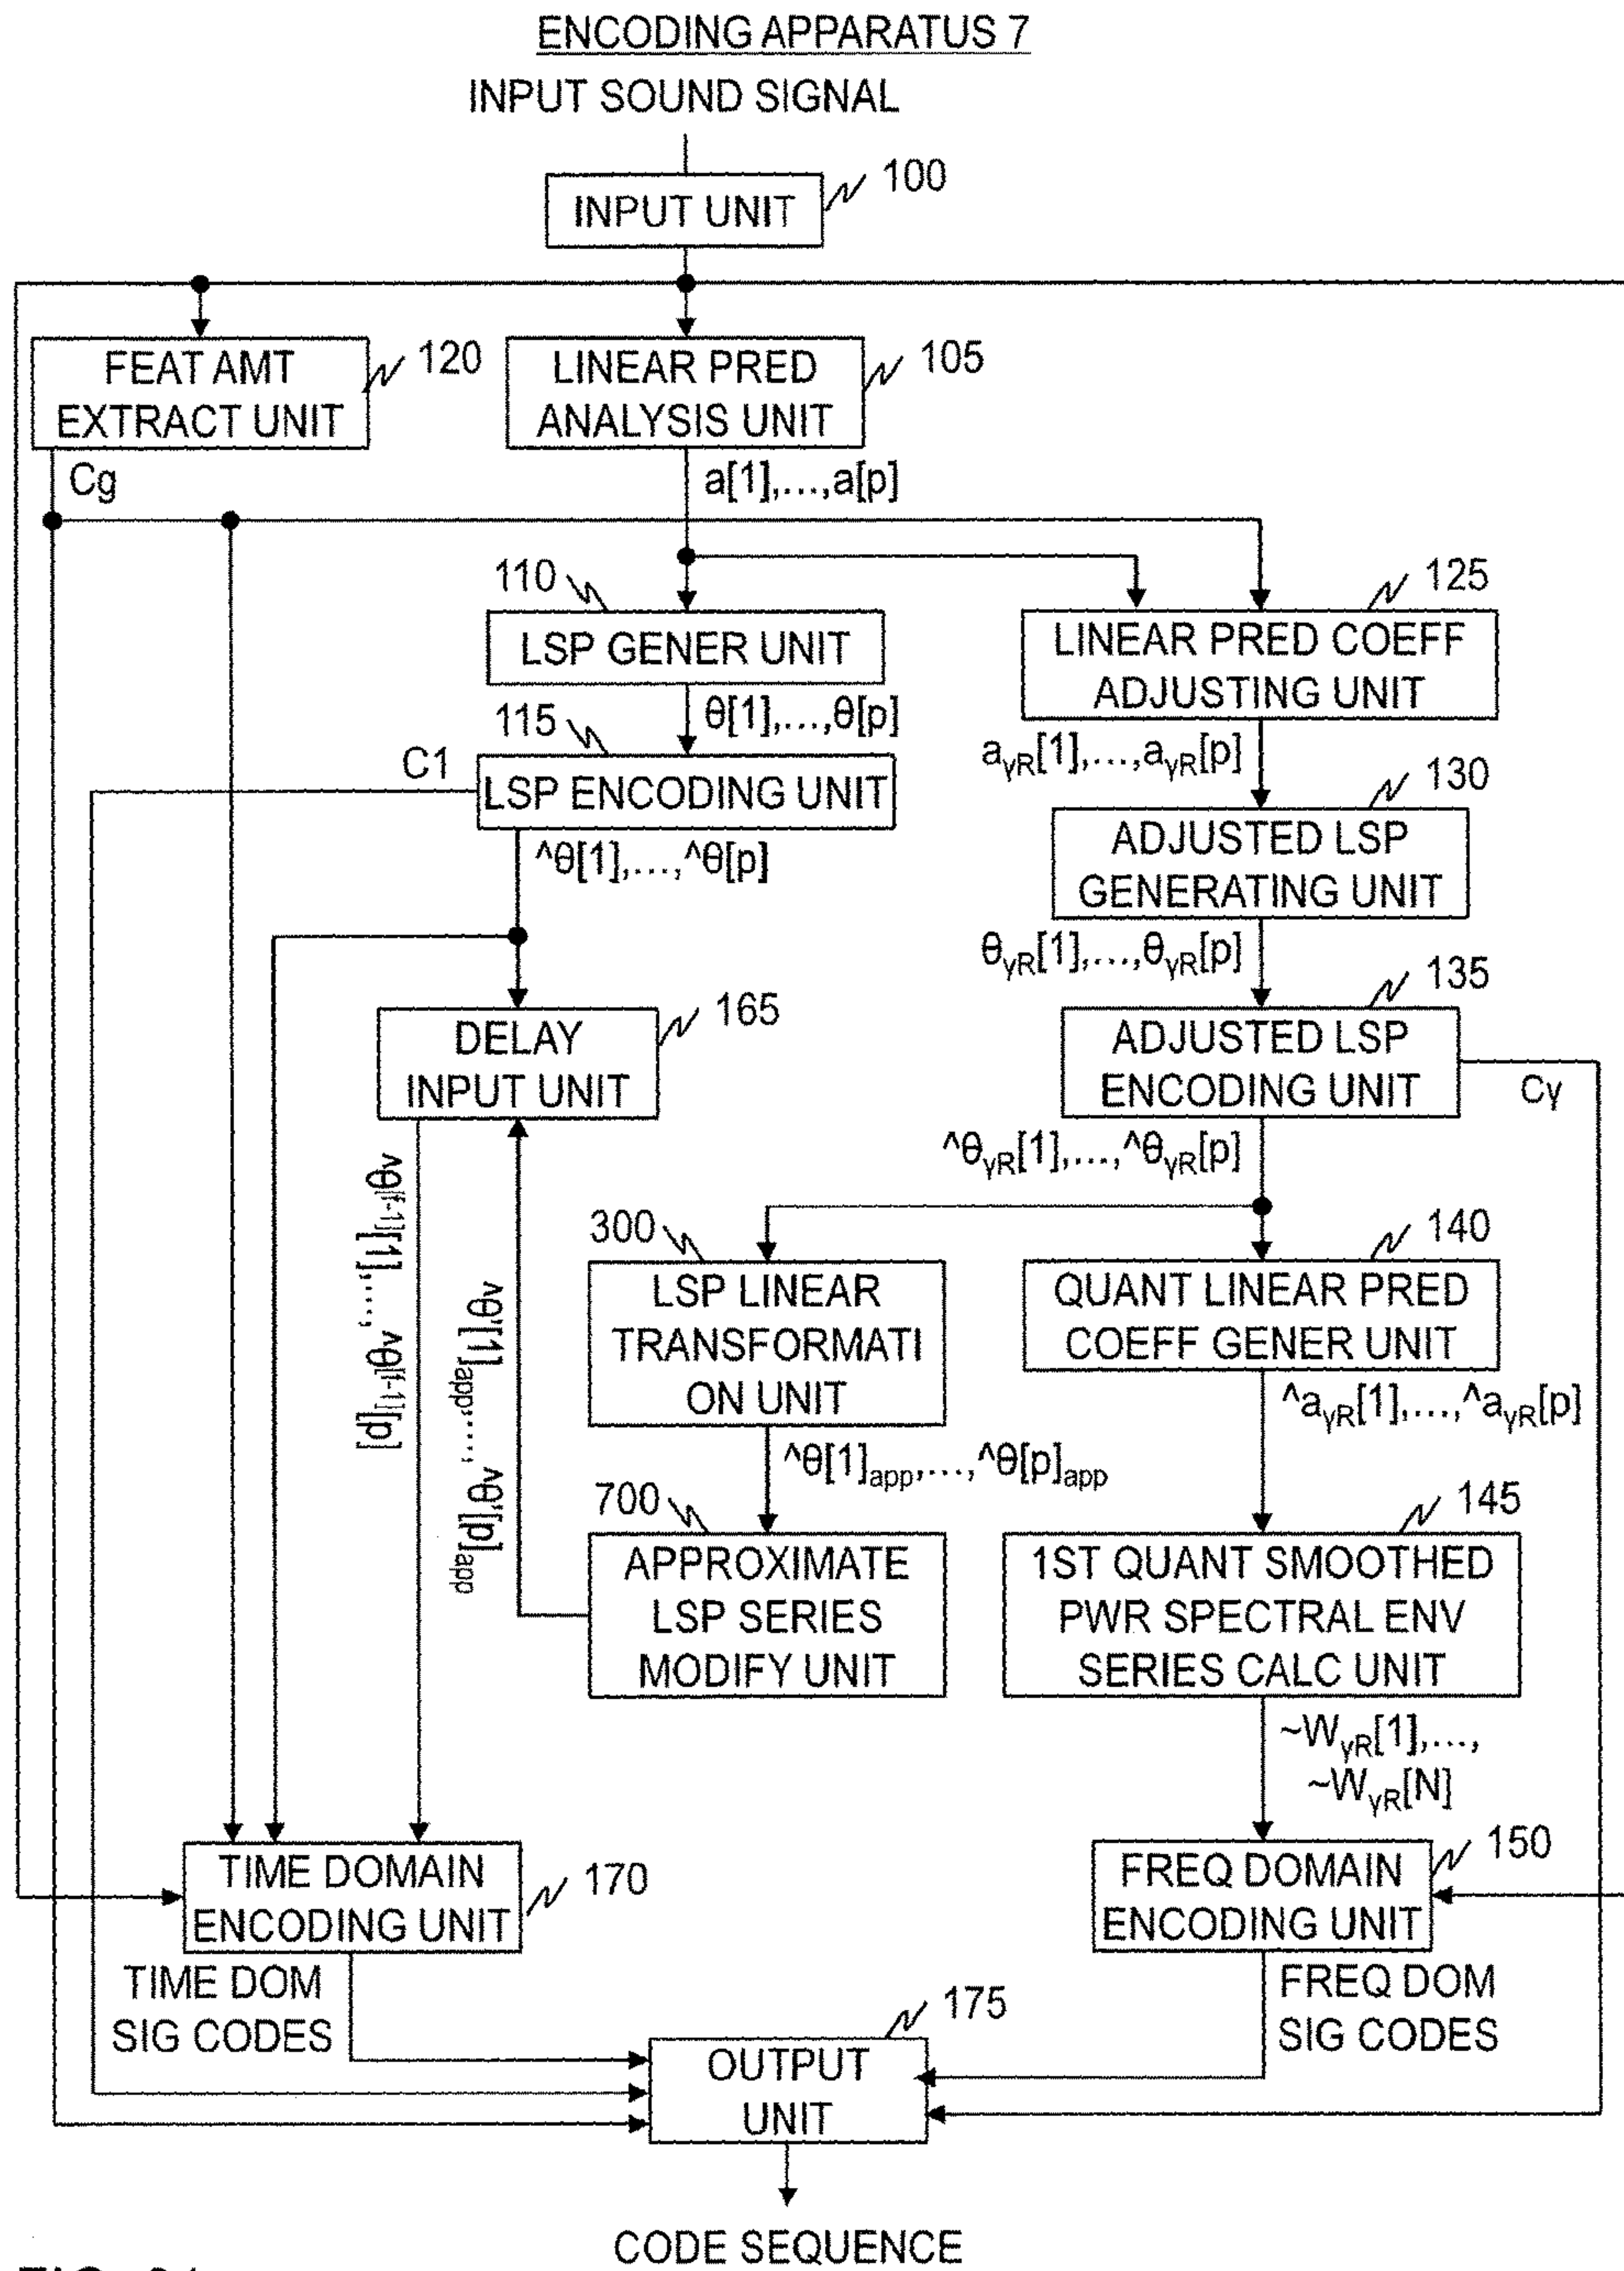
ENCODING APPARATUS 7

INPUT SOUND SIGNAL

INPUT UNIT 100

FEAT AMT EXTRACT UNIT 120

LINEAR PRED ANALYSIS UNIT 105

Cg

a[1],...,a[p]

110

LSP GENER UNIT

125

LINEAR PRED COEFF ADJUSTING UNIT

115

$\theta[1],...,\theta[p]$

C1

LSP ENCODING UNIT

$a_{\gamma R}[1],...,a_{\gamma R}[p]$

130

ADJUSTED LSP GENERATING UNIT

$\hat{}\theta[1],...,\hat{}\theta[p]$

$\theta_{\gamma R}[1],...,\theta_{\gamma R}[p]$

DELAY INPUT UNIT 165

135

ADJUSTED LSP ENCODING UNIT

Cγ

$\hat{}\theta_{\gamma R}[1],...,\hat{}\theta_{\gamma R}[p]$

$\hat{}\theta^{[f-1]}[1],...,\hat{}\theta^{[f-1]}[p]$

$\hat{}\theta'[1]_{app},...,\hat{}\theta'[p]_{app}$

300

LSP LINEAR TRANSFORMATI ON UNIT

140

QUANT LINEAR PRED COEFF GENER UNIT

$\hat{}a_{\gamma R}[1],...,\hat{}a_{\gamma R}[p]$

$\hat{}\theta[1]_{app},...,\hat{}\theta[p]_{app}$

700

APPROXIMATE LSP SERIES MODIFY UNIT

145

1ST QUANT SMOOTHED PWR SPECTRAL ENV SERIES CALC UNIT

$\sim W_{\gamma R}[1],...,$
$\sim W_{\gamma R}[N]$

TIME DOMAIN ENCODING UNIT 170

FREQ DOMAIN ENCODING UNIT 150

TIME DOM SIG CODES

175

FREQ DOM SIG CODES

OUTPUT UNIT

CODE SEQUENCE